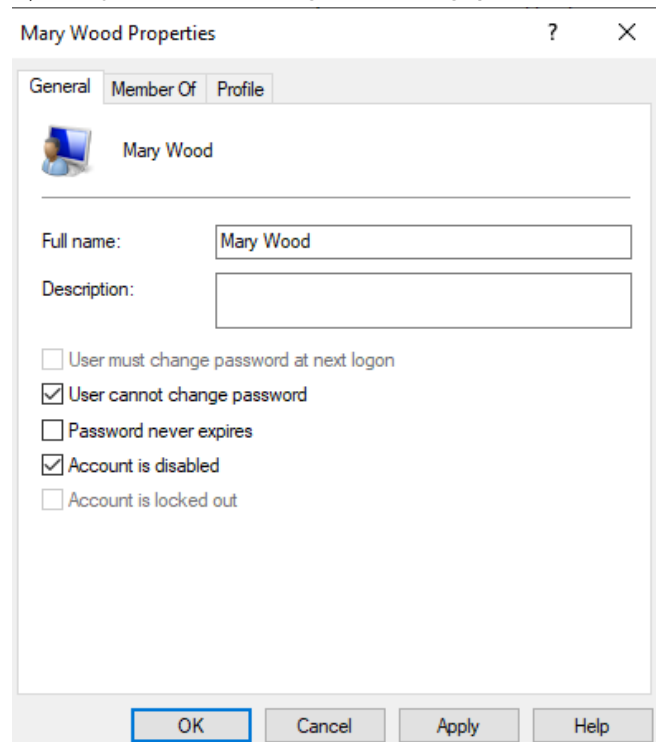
Mary Wood Properties ? X

General | Member Of | Profile

Mary Wood

Full name: Mary Wood

Description:

User must change password at next logon

User cannot change password

Password never expires

Account is disabled

Account is locked out

OK | Cancel | Apply | Help